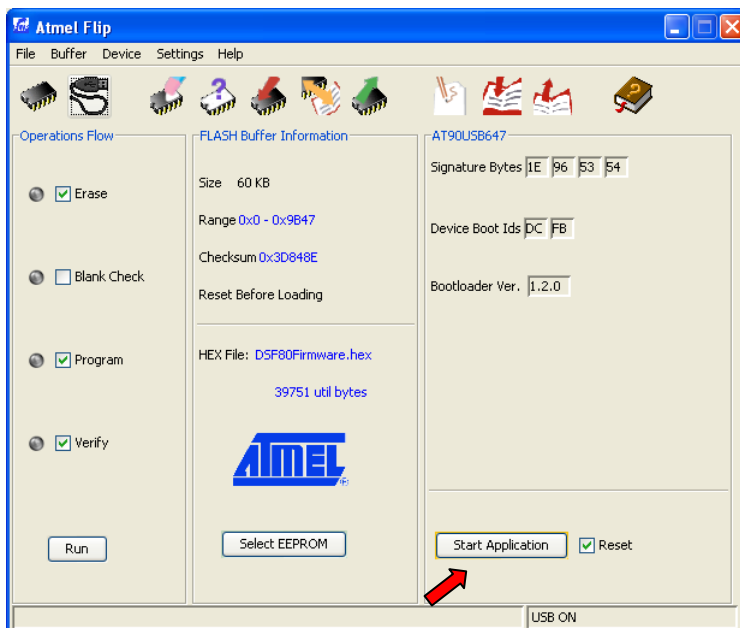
Atmel Flip

File Buffer Device Settings Help

Operations Flow

Erase

Blank Check

Program

Verify

Run

FLASH Buffer Information

Size 60 KB

Range 0x0 - 0x9B47

Checksum 0x3D848E

Reset Before Loading

HEX File: DSF80Firmware.hex

39751 util bytes

ATMEL

Select EEPROM

AT90USB647

Signature Bytes 1E 96 53 54

Device Boot Ids DC FB

Bootloader Ver. 1.2.0

Start Application

Reset

USB ON